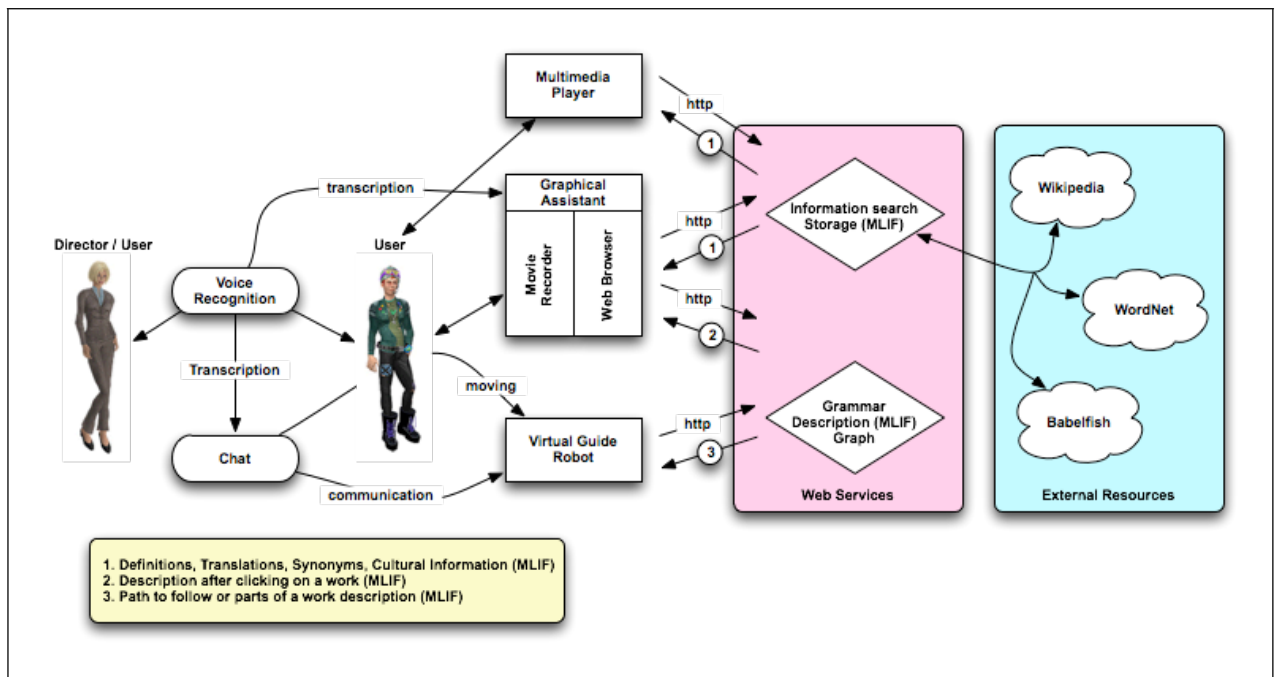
Multimedia Player

http

1

transcription

Graphical Assistant

http

Information search Storage (MLIF)

Wikipedia

Director / User

User

Movie Recorder

Web Browser

1

Voice Recognition

http

WordNet

2

Transcription

moving

Grammar Description (MLIF) Graph

Babelfish

http

Virtual Guide Robot

Chat

3

communication

Web Services

External Resources

1. Definitions, Translations, Synonyms, Cultural Information (MLIF)
2. Description after clicking on a work (MLIF)
3. Path to follow or parts of a work description (MLIF)